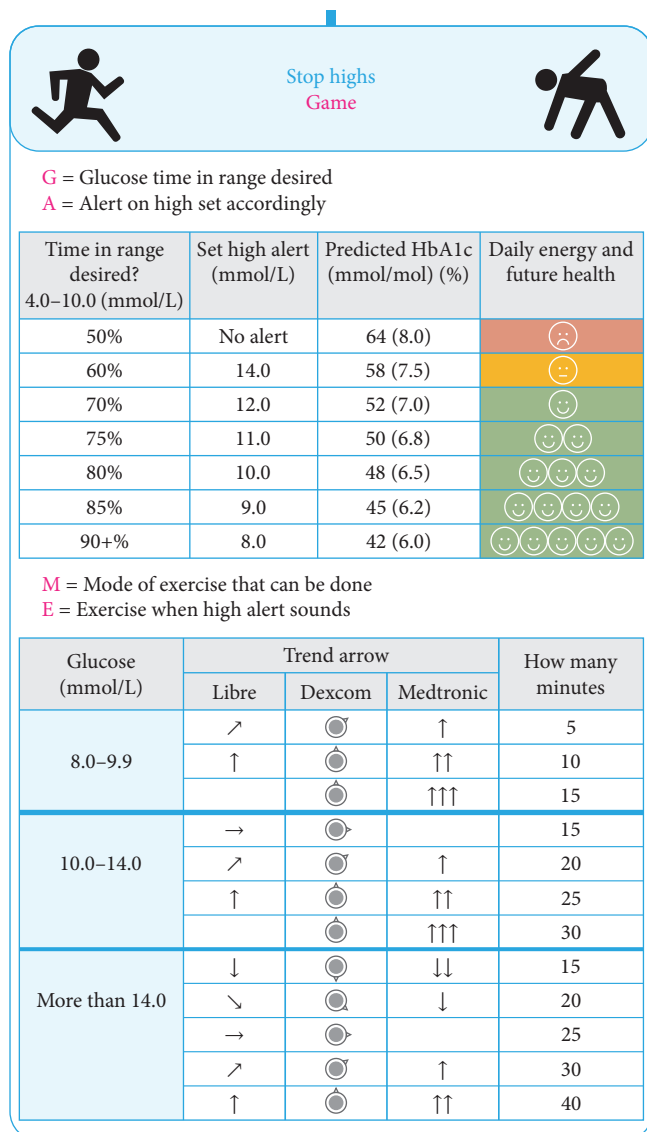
Stop highs
Game

G = Glucose time in range desired
A = Alert on high set accordingly

| Time in range desired? 4.0–10.0 (mmol/L) | Set high alert (mmol/L) | Predicted HbA1c (mmol/mol) (%) | Daily energy and future health |
|---|---|---|---|
| 50% | No alert | 64 (8.0) | ☹ |
| 60% | 14.0 | 58 (7.5) | 😐 |
| 70% | 12.0 | 52 (7.0) | ☺ |
| 75% | 11.0 | 50 (6.8) | ☺☺ |
| 80% | 10.0 | 48 (6.5) | ☺☺☺ |
| 85% | 9.0 | 45 (6.2) | ☺☺☺☺ |
| 90+% | 8.0 | 42 (6.0) | ☺☺☺☺☺ |

M = Mode of exercise that can be done
E = Exercise when high alert sounds

| Glucose (mmol/L) | Trend arrow Libre | Trend arrow Dexcom | Trend arrow Medtronic | How many minutes |
|---|---|---|---|---|
| 8.0–9.9 | ↗ | ↗ | ↑ | 5 |
| | ↑ | ↑ | ↑↑ | 10 |
| | | ↑ | ↑↑↑ | 15 |
| 10.0–14.0 | → | → | | 15 |
| | ↗ | ↗ | ↑ | 20 |
| | ↑ | ↑ | ↑↑ | 25 |
| | | ↑ | ↑↑↑ | 30 |
| More than 14.0 | ↓ | ↓ | ↓↓ | 15 |
| | ↘ | ↘ | ↓ | 20 |
| | → | → | | 25 |
| | ↗ | ↗ | ↑ | 30 |
| | ↑ | ↑ | ↑↑ | 40 |